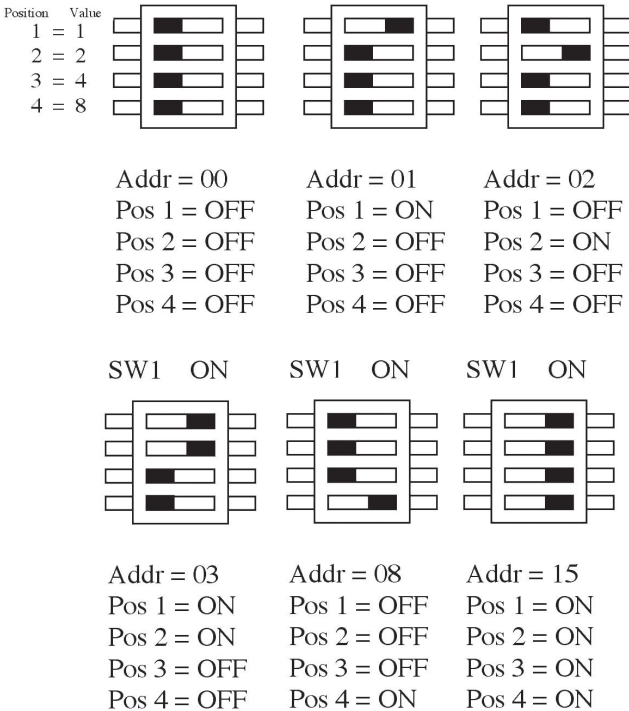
Position Value
1 = 1
2 = 2
3 = 4
4 = 8

Addr = 00
Pos 1 = OFF
Pos 2 = OFF
Pos 3 = OFF
Pos 4 = OFF

Addr = 01
Pos 1 = ON
Pos 2 = OFF
Pos 3 = OFF
Pos 4 = OFF

Addr = 02
Pos 1 = OFF
Pos 2 = ON
Pos 3 = OFF
Pos 4 = OFF

SW1 ON

SW1 ON

SW1 ON

Addr = 03
Pos 1 = ON
Pos 2 = ON
Pos 3 = OFF
Pos 4 = OFF

Addr = 08
Pos 1 = OFF
Pos 2 = OFF
Pos 3 = OFF
Pos 4 = ON

Addr = 15
Pos 1 = ON
Pos 2 = ON
Pos 3 = ON
Pos 4 = ON